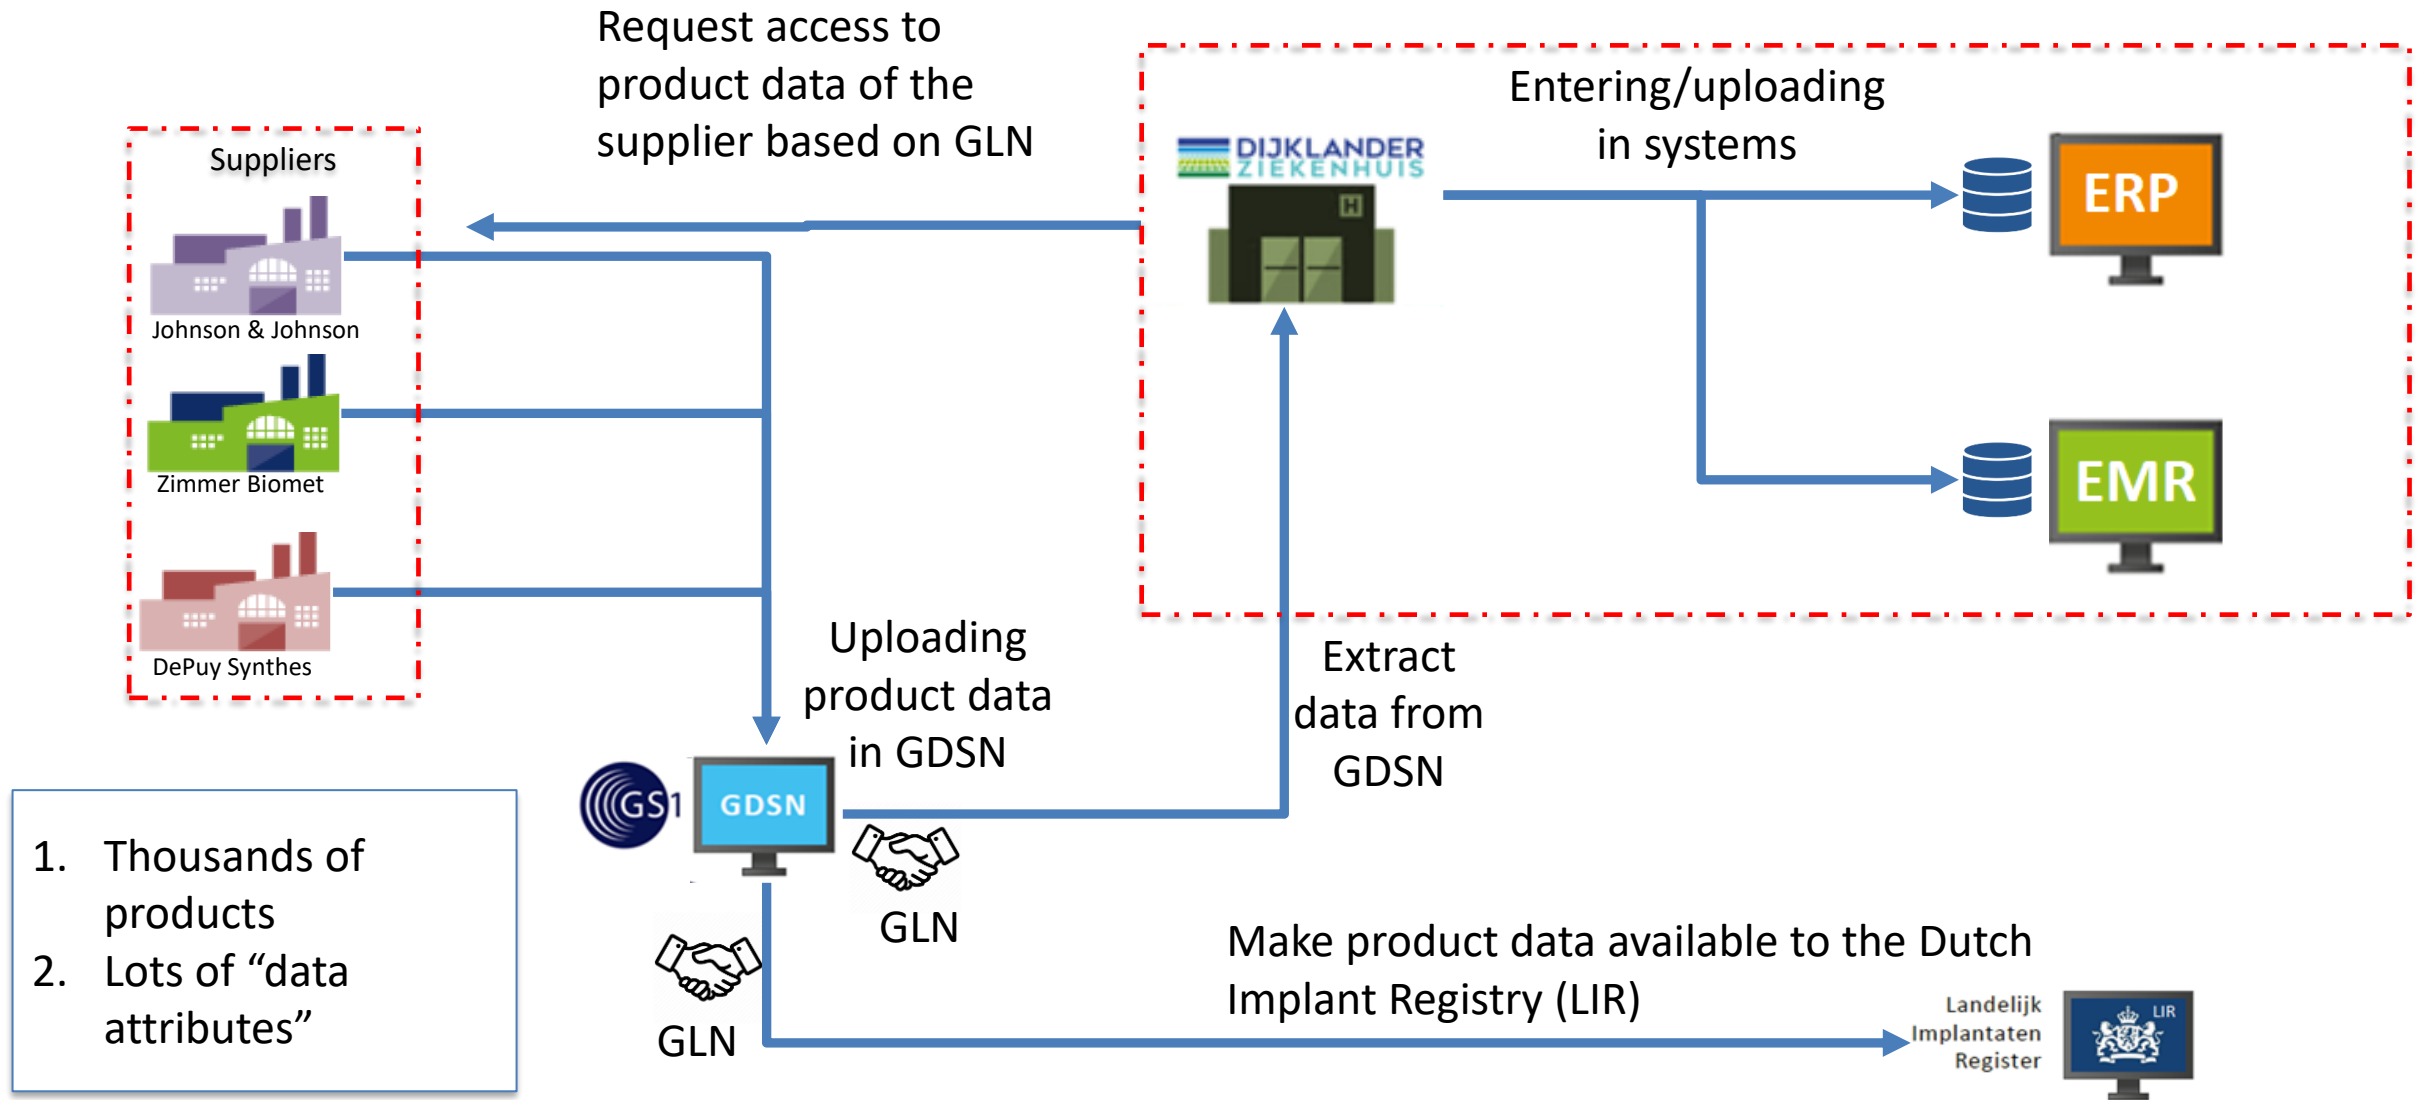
Request access to product data of the supplier based on GLN

Suppliers

Johnson & Johnson

Zimmer Biomet

DePuy Synthes

DIJKLANDER ZIEKENHUIS

H

Entering/uploading in systems

ERP

EMR

Uploading product data in GDSN

Extract data from GDSN

GS1

GDSN

GLN

GLN

Make product data available to the Dutch Implant Registry (LIR)

Landelijk Implantaten Register

LIR

1. Thousands of products
2. Lots of “data attributes”